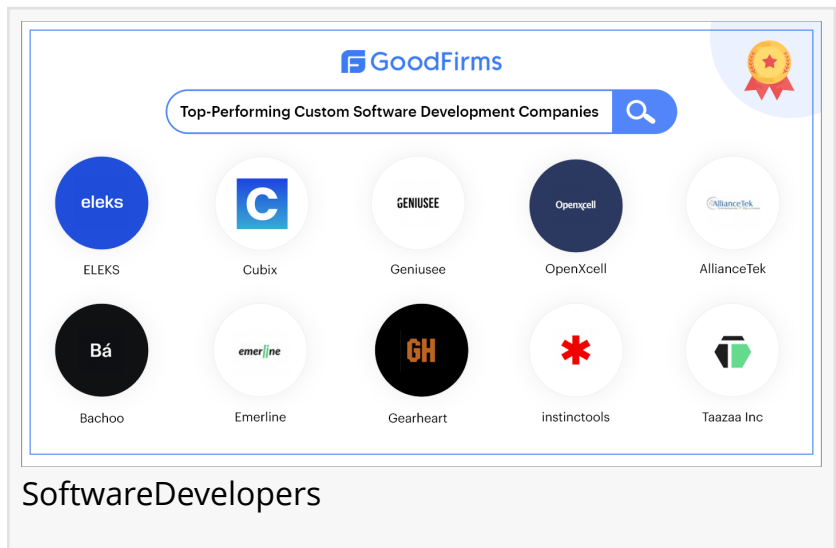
GoodFirms

Top-Performing Custom Software Development Companies

eleks
ELEKS

C
Cubix

GENIUSEE
Geniusee

Openxcell
OpenXcell

AllianceTek
AllianceTek

Bá
Bachoo

emerline
Emerline

GH
Gearheart

instinctools

Taazaa Inc

SoftwareDevelopers